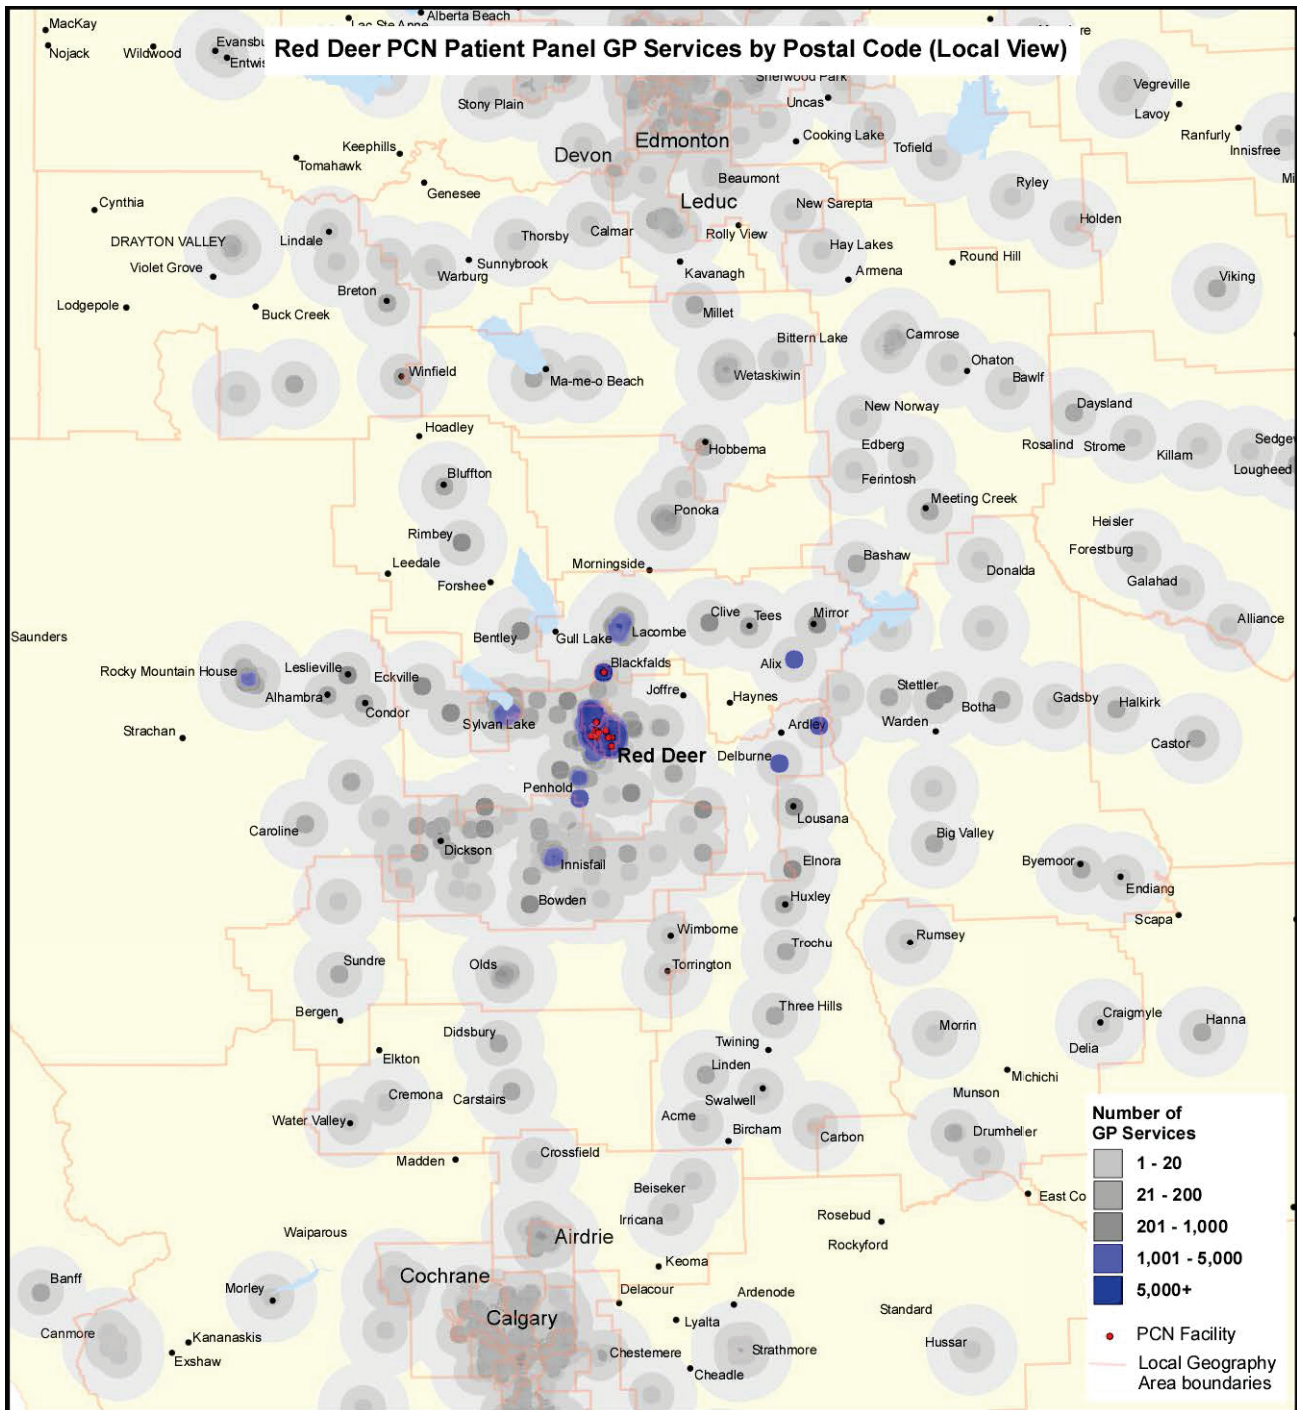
Red Deer PCN Patient Panel GP Services by Postal Code (Local View)

MacKay
Nojack
Wildwood
Evansbu
Entwis
Lac Ste Anne
Alberta Beach
Sherwood Park
Stony Plain
Uncas
Vegreville
Lavoy
Ranfurly
Innisfree
Mi
Keephills
Tomahawk
Devon
Edmonton
Cooking Lake
Tofield
Genesee
Beaumont
Ryley
Cynthia
Leduc
New Sarepta
Holden
DRAYTON VALLEY
Lindale
Thorsby
Calmar
Rolly View
Hay Lakes
Violet Grove
Sunnybrook
Warburg
Kavanagh
Armena
Round Hill
Viking
Lodgepole
Buck Creek
Breton
Millet
Bittern Lake
Camrose
Winfield
Ma-me-o Beach
Wetaskiwin
Ohaton
Bawlf
New Norway
Daysland
Hoadley
Edberg
Rosalind
Strome
Killam
Sedgew
Hobbema
Lougheed
Bluffton
Ferintosh
Meeting Creek
Ponoka
Heisler
Rimbey
Forestburg
Leedale
Morningside
Bashaw
Donalda
Galahad
Forshee
Saunders
Clive
Tees
Mirror
Alliance
Bentley
Gull Lake
Lacombe
Rocky Mountain House
Leslieville
Eckville
Blackfalds
Alix
Joffre
Haynes
Stettler
Gadsby
Halkirk
Alhambra
Condor
Botha
Sylvan Lake
Ardley
Warden
Strachan
Castor
Red Deer
Delburne
Penhold
Caroline
Lousana
Big Valley
Dickson
Elnora
Byemoor
Innisfail
Endiang
Huxley
Bowden
Scapa
Wimborne
Trochu
Rumsey
Sundre
Olds
Torrington
Bergen
Three Hills
Craigmyle
Hanna
Morrin
Didsbury
Twining
Delia
Elkton
Linden
Michichi
Munson
Cremona
Carstairs
Swalwell
Acme
Water Valley
Bircham
Carbon
Drumheller
Crossfield
Madden
East Co
Beiseker
Rosebud
Irricana
Waiparous
Rockyford
Airdrie
Keoma
Banff
Cochrane
Delacour
Morley
Ardenode
Standard
Calgary
Lyalta
Canmore
Kananaskis
Hussar
Exshaw
Chestemere
Strathmore
Cheadle

Number of GP Services
1 - 20
21 - 200
201 - 1,000
1,001 - 5,000
5,000+
PCN Facility
Local Geography Area boundaries